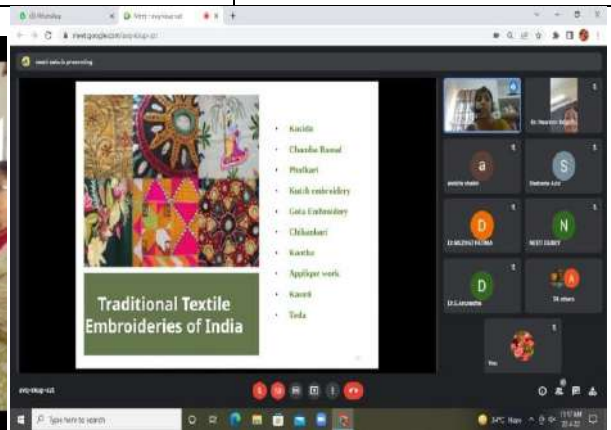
meet.google.com

Traditional Textile Embroideries of India

- Kasida
- Chamba Rumal
- Phulkari
- Kutch embroidery
- Gota Embroidery
- Chikankari
- Kantha
- Applique work
- Kasuti
- Toda

a
S
D
N
D
A

Type here to search